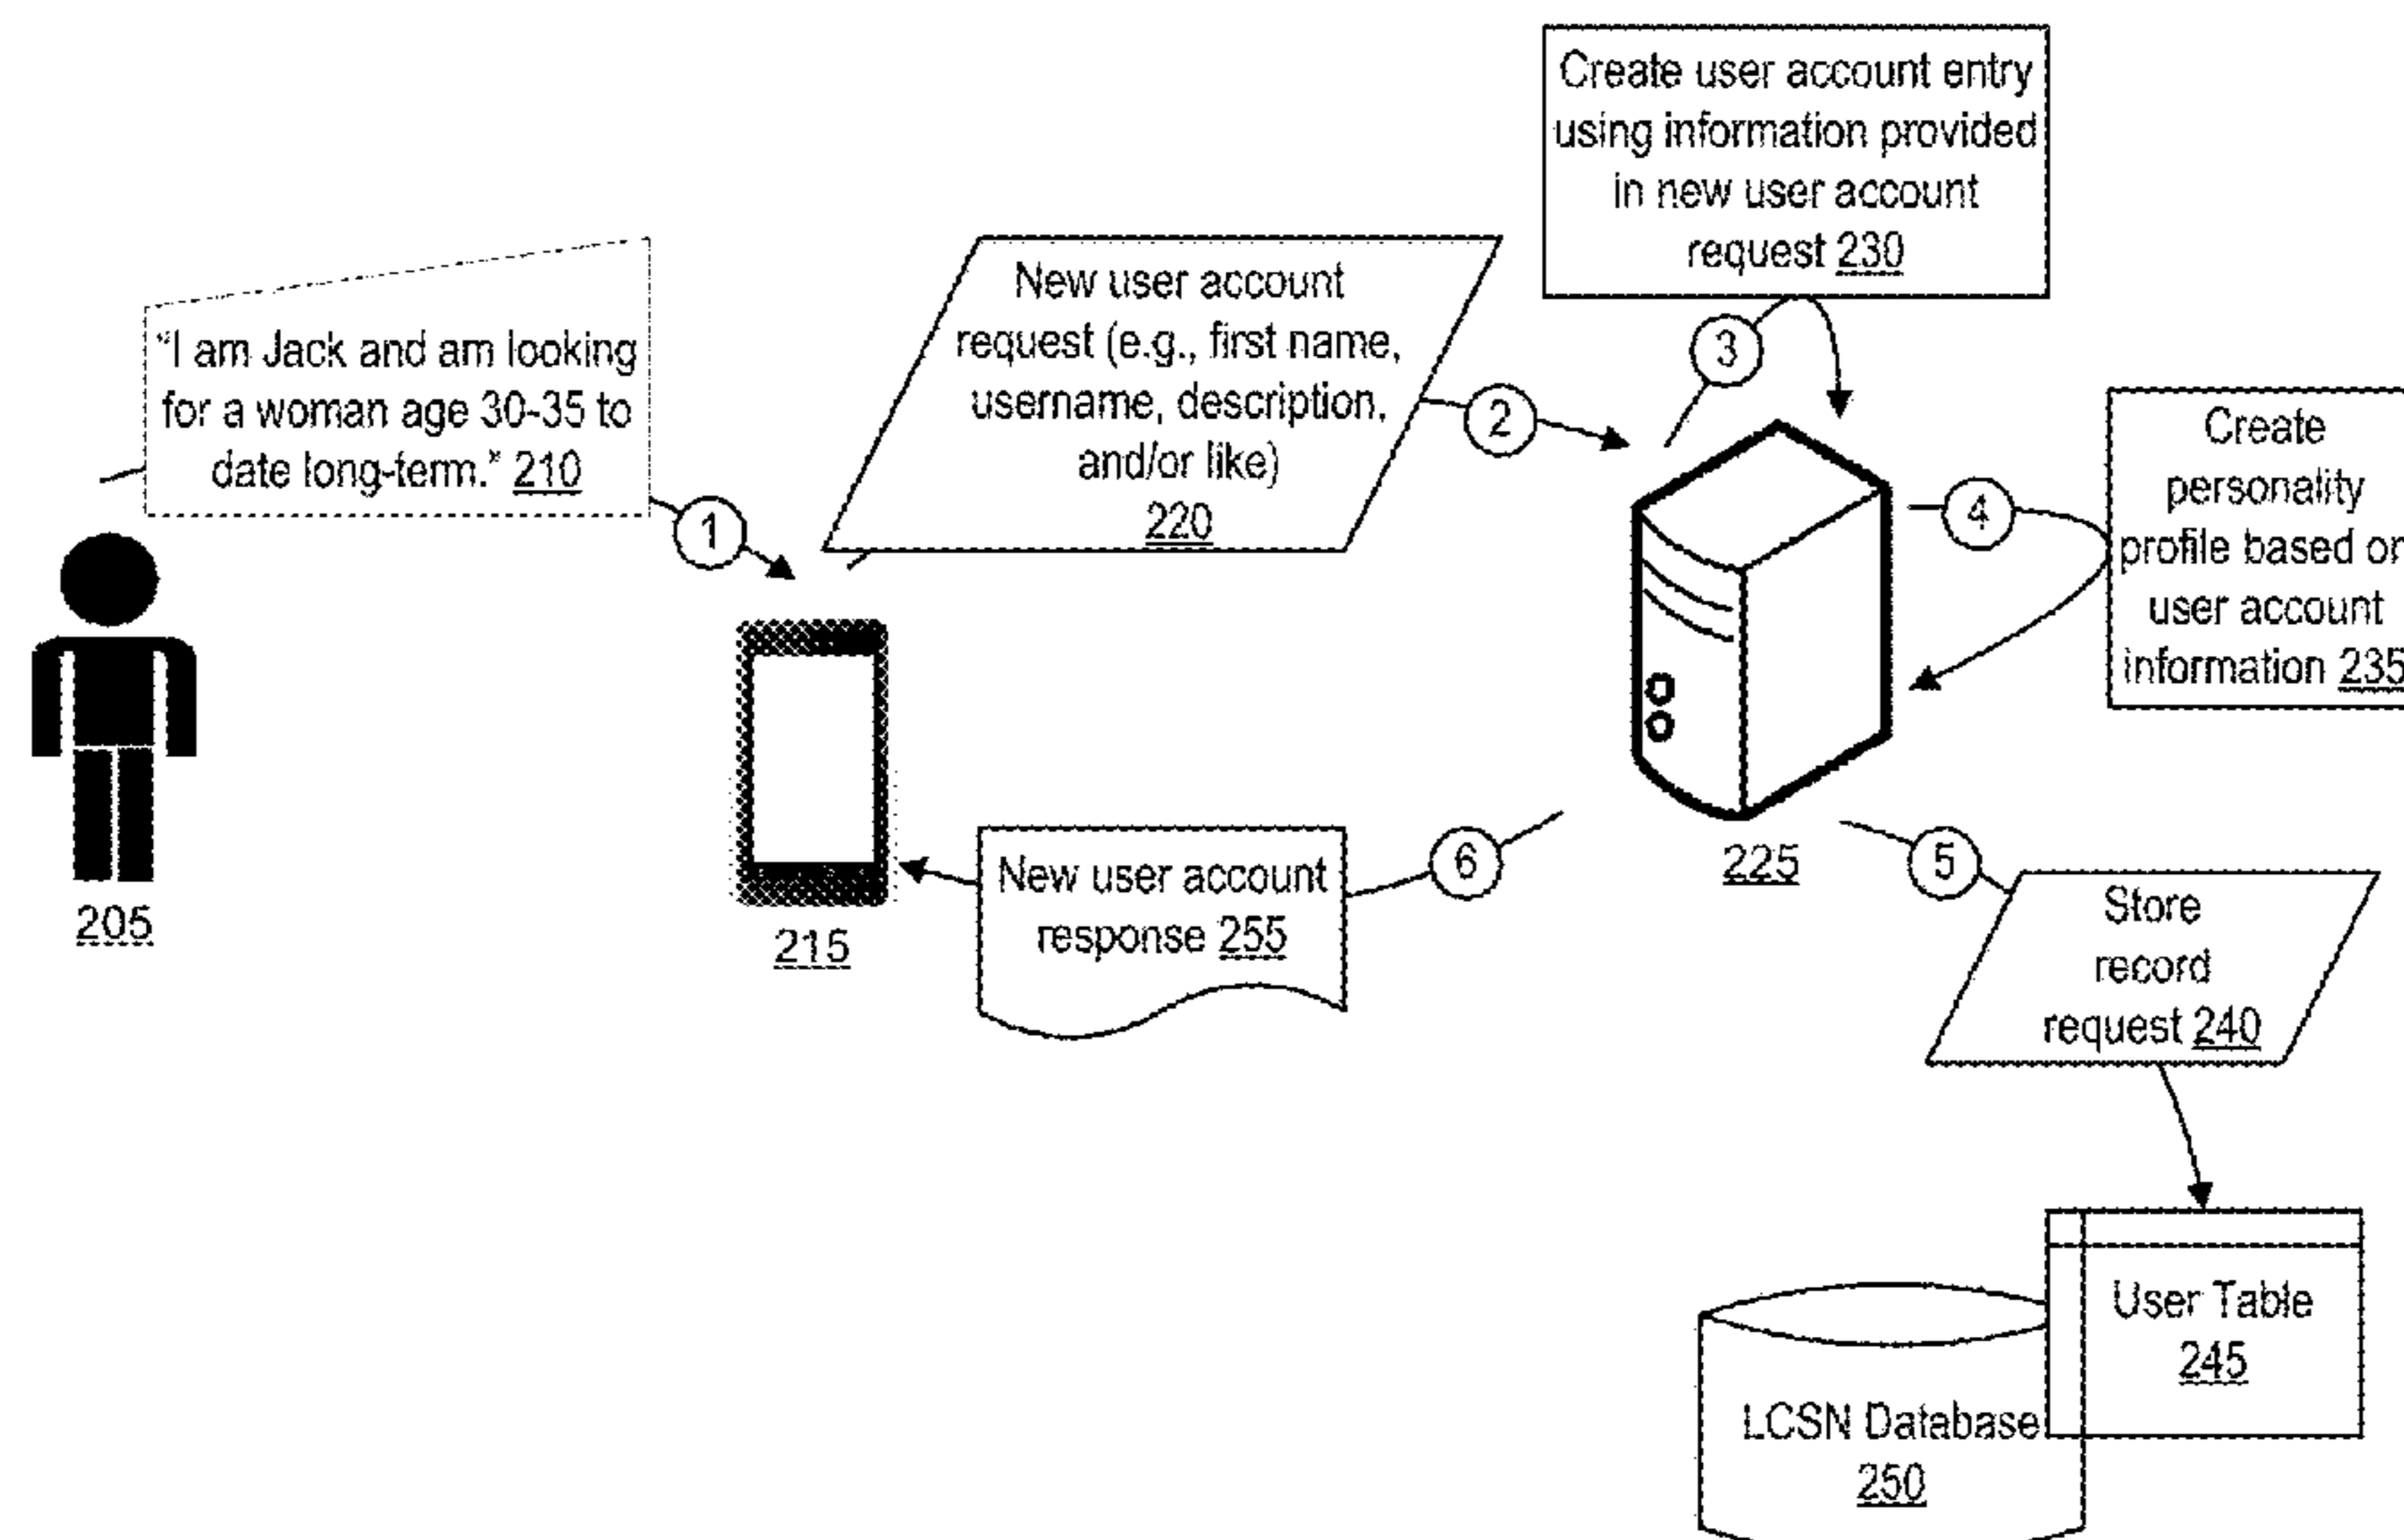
Create user account entry using information provided in new user account request 230

"I am Jack and am looking for a woman age 30-35 to date long-term." 210

New user account request (e.g., first name, username, description, and/or like) 220

3

2

1

4

Create personality profile based on user account information 235

205

215

225

New user account response 255

6

5

Store record request 240

User Table 245

LCSN Database 250